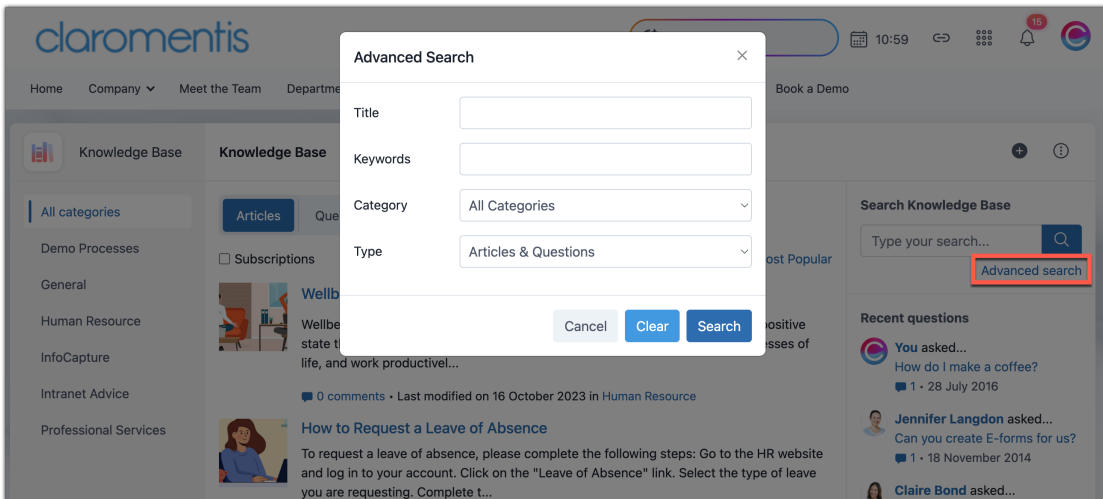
claromentis

10:59

15

Home Company Meet the Team Departme

Book a Demo

Knowledge Base

Knowledge Base

All categories

Demo Processes

General

Human Resource

InfoCapture

Intranet Advice

Professional Services

Articles Que

Subscriptions

ost Popular

Wellb

Wellbe ositive state th sses of life, and work productivel...

0 comments • Last modified on 16 October 2023 in Human Resource

How to Request a Leave of Absence

To request a leave of absence, please complete the following steps: Go to the HR website and log in to your account. Click on the "Leave of Absence" link. Select the type of leave you are requesting. Complete t...

Advanced Search

×

Title

Keywords

Category

All Categories

Type

Articles & Questions

Cancel Clear Search

Search Knowledge Base

Type your search...

Advanced search

Recent questions

You asked...

How do I make a coffee?

1 • 28 July 2016

Jennifer Langdon asked...

Can you create E-forms for us?

1 • 18 November 2014

Claire Bond asked...